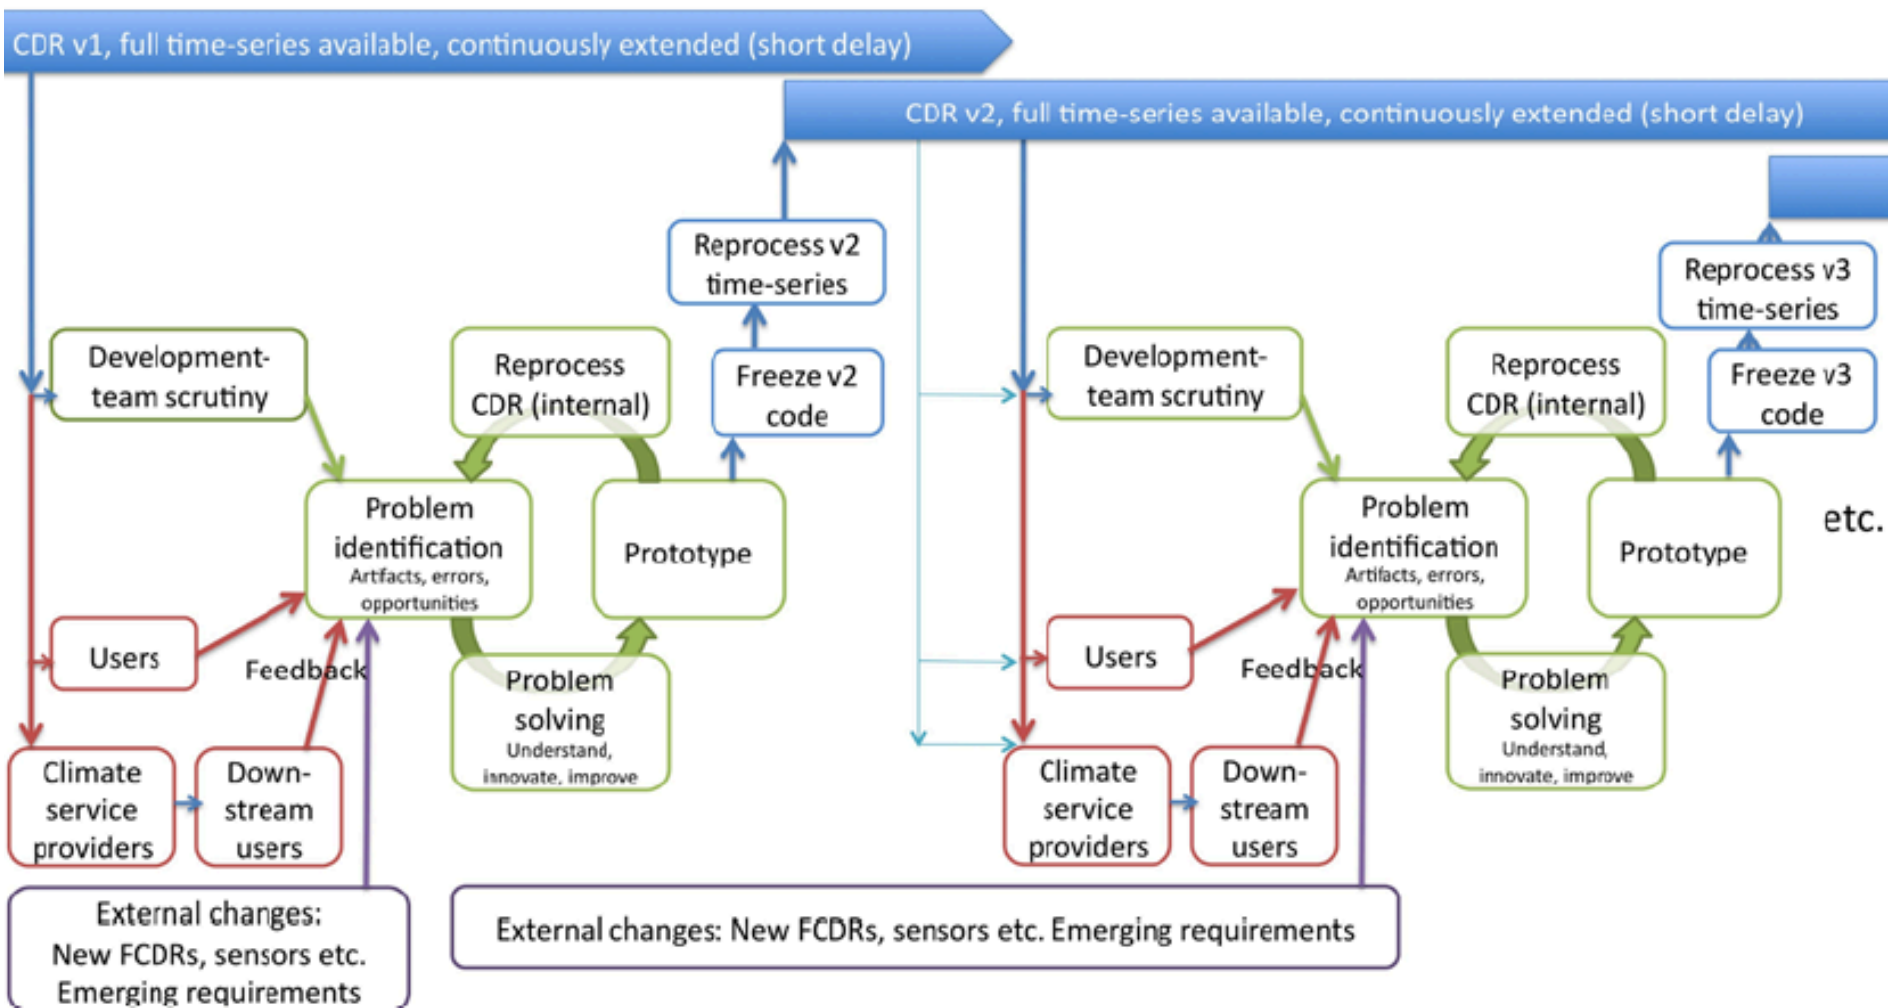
CDR v1, full time-series available, continuously extended (short delay)

CDR v2, full time-series available, continuously extended (short delay)

Reprocess v2 time-series

Freeze v2 code

Development-team scrutiny

Reprocess CDR (internal)

Problem identification
Artifacts, errors, opportunities

Prototype

Users

Feedback

Problem solving
Understand, innovate, improve

Climate service providers

Down-stream users

External changes: New FCDRs, sensors etc. Emerging requirements

Reprocess v3 time-series

Freeze v3 code

Development-team scrutiny

Reprocess CDR (internal)

Problem identification
Artifacts, errors, opportunities

Prototype

etc.

Users

Feedback

Problem solving
Understand, innovate, improve

Climate service providers

Down-stream users

External changes: New FCDRs, sensors etc. Emerging requirements